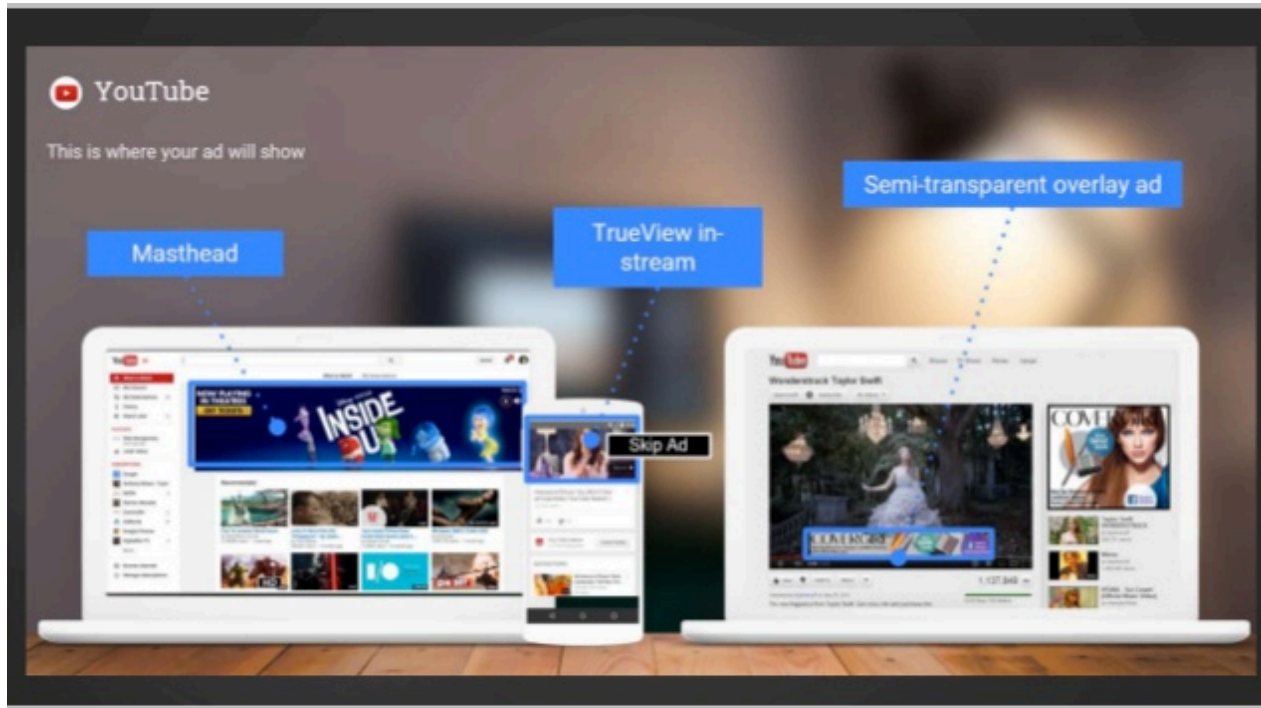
YouTube

This is where your ad will show

Masthead

TrueView in-stream

Semi-transparent overlay ad

NOW PLAYING IN THEATERS

GET TICKETS

INSIDE OUT

Skip Ad

Wonderstruck Taylor Swift

COVER GIRL

1,137,849